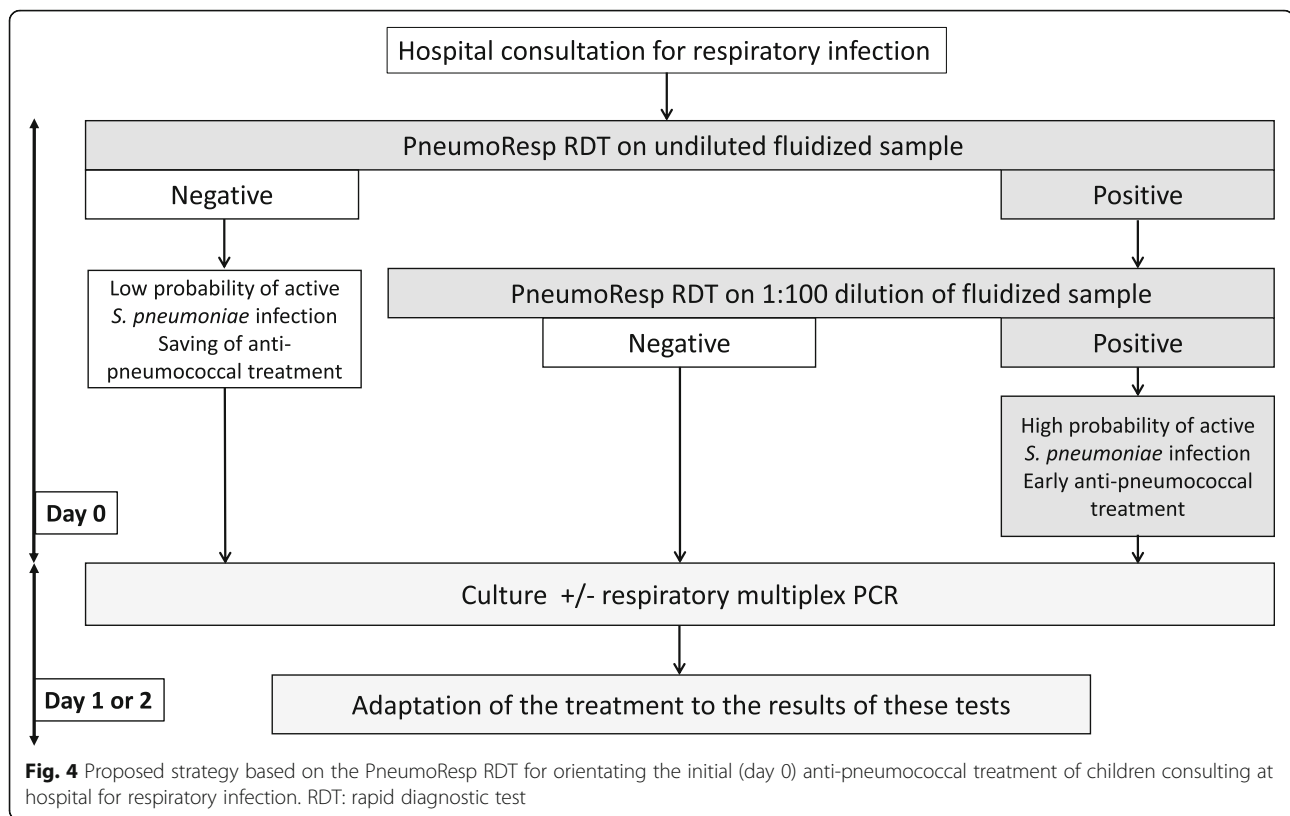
Hospital consultation for respiratory infection

PneumoResp RDT on undiluted fluidized sample

Negative

Positive

Low probability of active *S. pneumoniae* infection Saving of anti-pneumococcal treatment

PneumoResp RDT on 1:100 dilution of fluidized sample

Negative

Positive

High probability of active *S. pneumoniae* infection Early anti-pneumococcal treatment

Day 0

Culture +/- respiratory multiplex PCR

Day 1 or 2

Adaptation of the treatment to the results of these tests

**Fig. 4** Proposed strategy based on the PneumoResp RDT for orientating the initial (day 0) anti-pneumococcal treatment of children consulting at hospital for respiratory infection. RDT: rapid diagnostic test